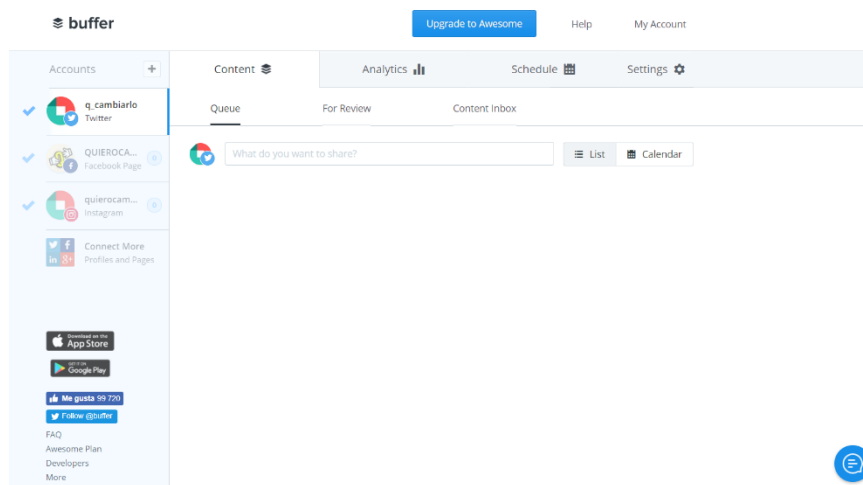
buffer

Upgrade to Awesome

Help

My Account

Accounts

+

q_cambiarlo
Twitter

QUIEROCA...
Facebook Page

0

quierocam...
Instagram

0

Connect More
Profiles and Pages

Content

Analytics

Schedule

Settings

Queue

For Review

Content Inbox

What do you want to share?

List

Calendar

Download on the
App Store

GET IT ON
Google Play

Me gusta 99 720

Follow @buffer

FAQ
Awesome Plan
Developers
More